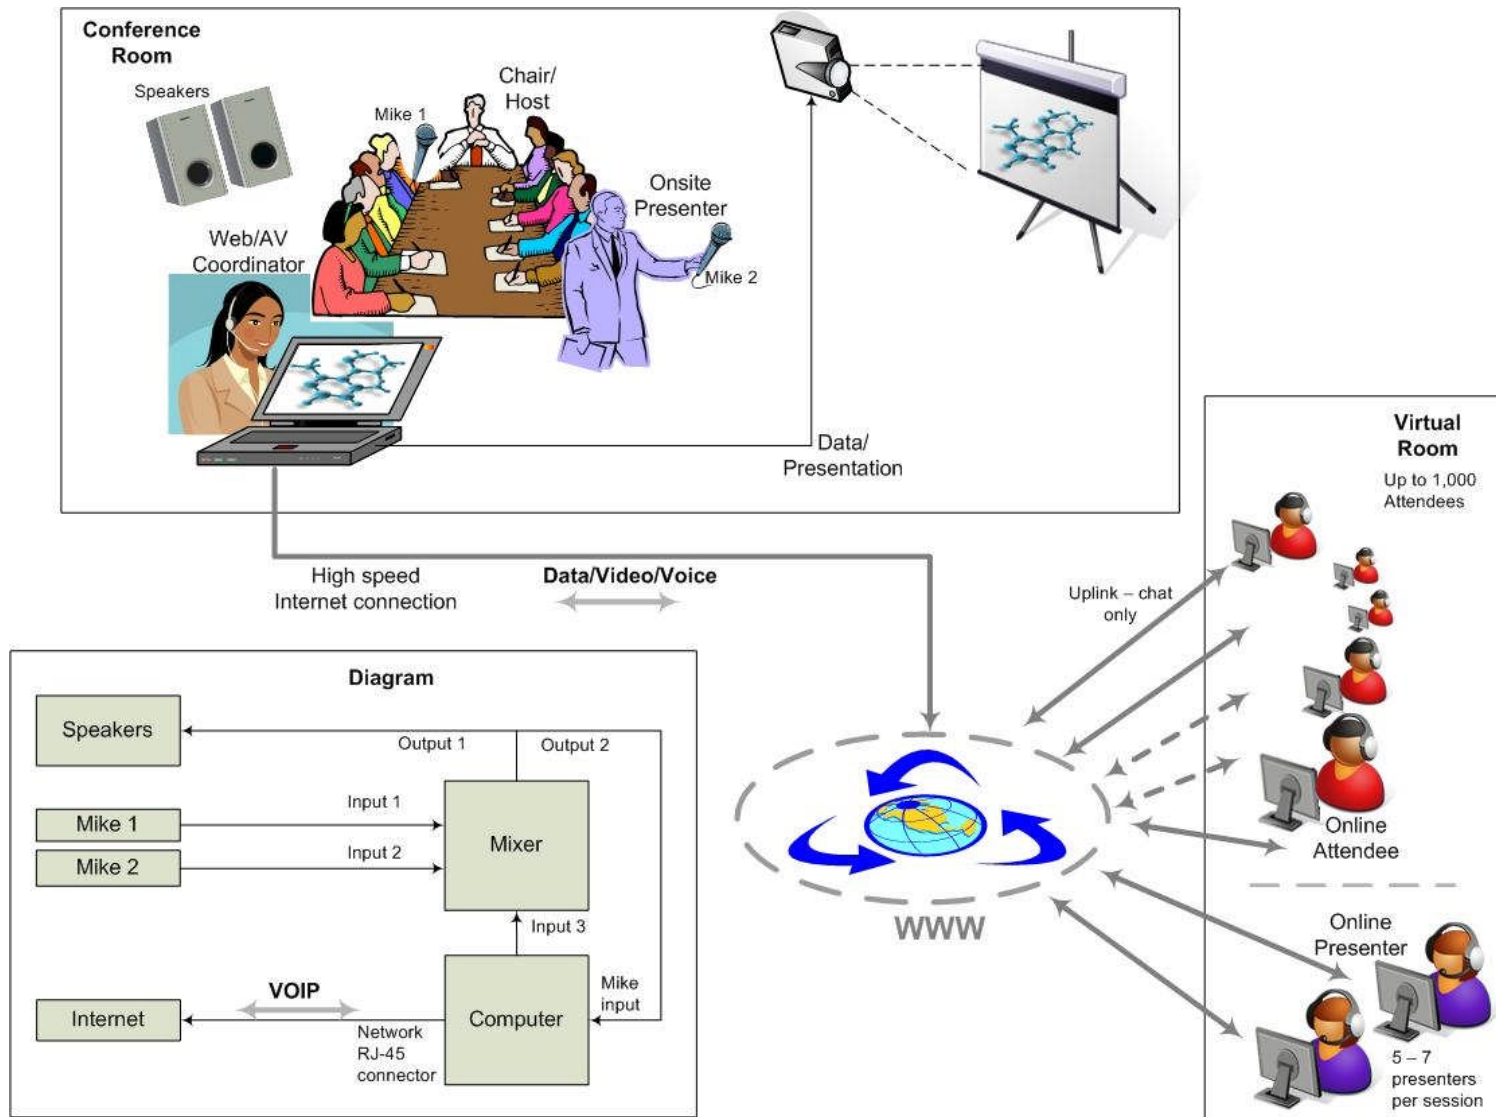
Conference Room

Speakers

Mike 1

Chair/ Host

Onsite Presenter

Web/AV Coordinator

Mike 2

Data/ Presentation

High speed Internet connection

Data/Video/Voice

Virtual Room

Up to 1,000 Attendees

Uplink – chat only

Online Attendee

Online Presenter

5 – 7 presenters per session

WWW

Diagram

Speakers

Output 1

Output 2

Input 1

Mike 1

Mixer

Input 2

Mike 2

Input 3

VOIP

Mike input

Internet

Computer

Network RJ-45 connector